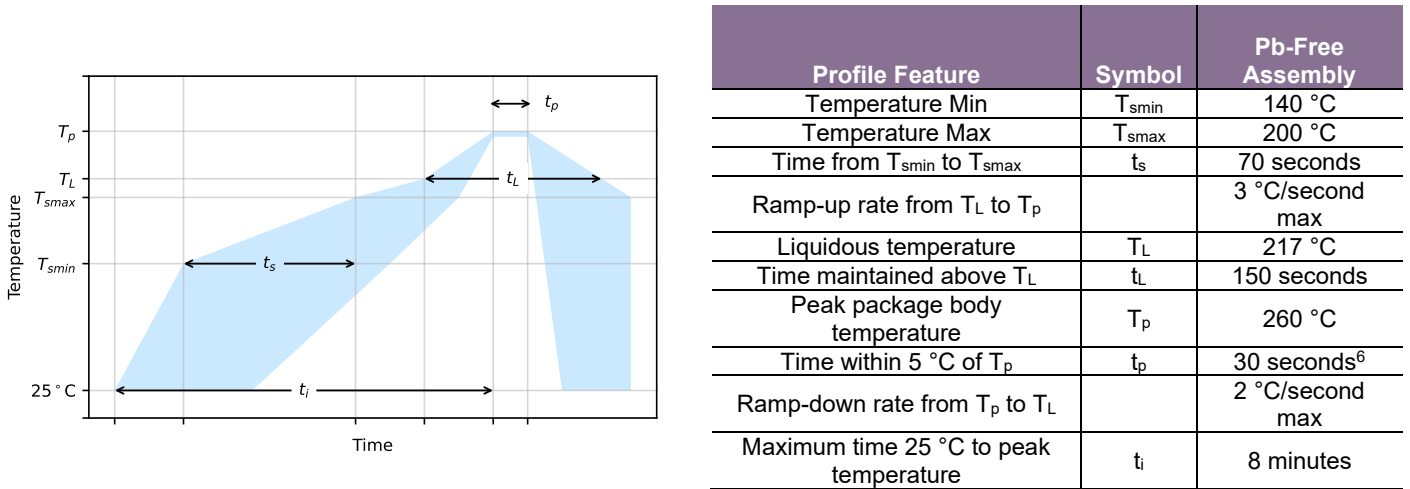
$t_p$

$T_p$

$T_L$

$T_{smax}$

$t_L$

Temperature

$T_{smin}$

$t_s$

$25^\circ C$

$t_i$

Time

| Profile Feature | Symbol | Pb-Free Assembly |
|---|---|---|
| Temperature Min | $T_{smin}$ | 140 °C |
| Temperature Max | $T_{smax}$ | 200 °C |
| Time from $T_{smin}$ to $T_{smax}$ | $t_s$ | 70 seconds |
| Ramp-up rate from $T_L$ to $T_p$ | | 3 °C/second max |
| Liquidous temperature | $T_L$ | 217 °C |
| Time maintained above $T_L$ | $t_L$ | 150 seconds |
| Peak package body temperature | $T_p$ | 260 °C |
| Time within 5 °C of $T_p$ | $t_p$ | 30 seconds$^6$ |
| Ramp-down rate from $T_p$ to $T_L$ | | 2 °C/second max |
| Maximum time 25 °C to peak temperature | $t_i$ | 8 minutes |